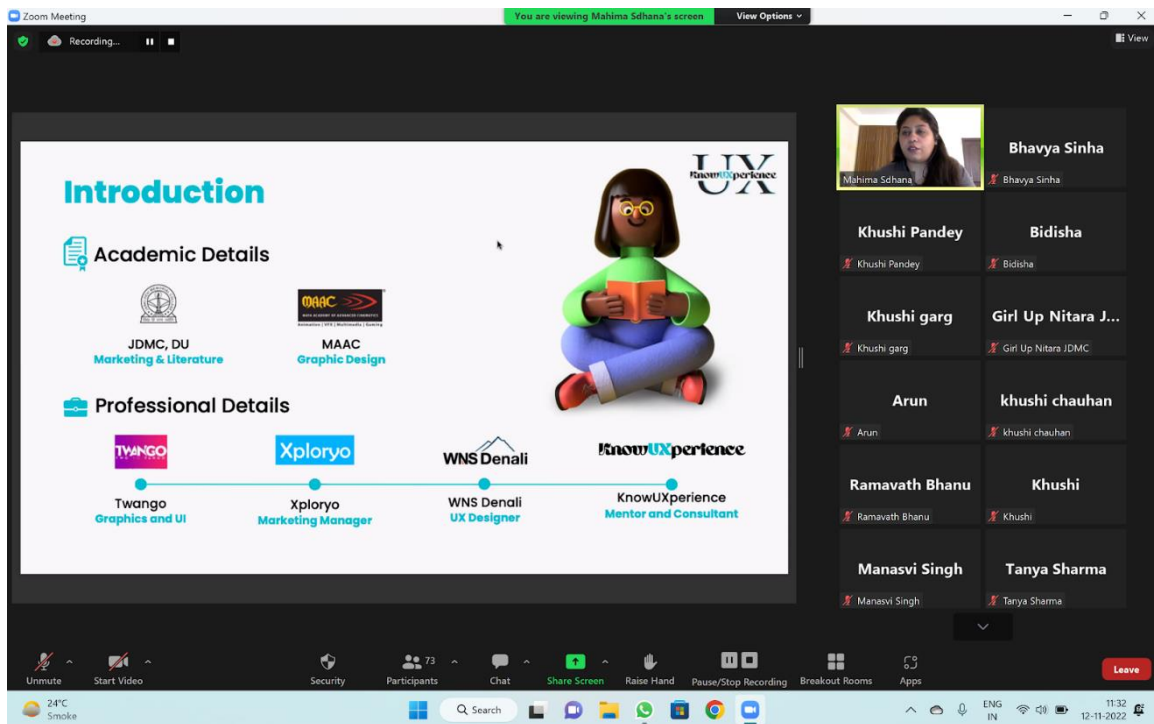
Zoom Meeting
You are viewing Mahima Sdhana's screen
View Options

Recording...

View

UX
KnowUXperience

Introduction

Academic Details

MAAC

JDMC, DU
Marketing & Literature

MAAC
Graphic Design

Professional Details

TWANGO
Xploryo
WNS Denali
KnowUXperience

Twango
Graphics and UI

Xploryo
Marketing Manager

WNS Denali
UX Designer

KnowUXperience
Mentor and Consultant

Mahima Sdhana
Bhavya Sinha
Bhavya Sinha
Khushi Pandey
Khushi Pandey
Bidisha
Bidisha
Khushi garg
Khushi garg
Girl Up Nitara J...
Girl Up Nitara JDMC
Arun
Arun
khushi chauhan
khushi chauhan
Ramavath Bhanu
Ramavath Bhanu
Khushi
Khushi
Manasvi Singh
Manasvi Singh
Tanya Sharma
Tanya Sharma

Unmute
Start Video
Security
73
Participants
Chat
Share Screen
Raise Hand
Pause/Stop Recording
Breakout Rooms
Apps
Leave

24°C
Smoke
Search
ENG
IN
11:32
12-11-2022